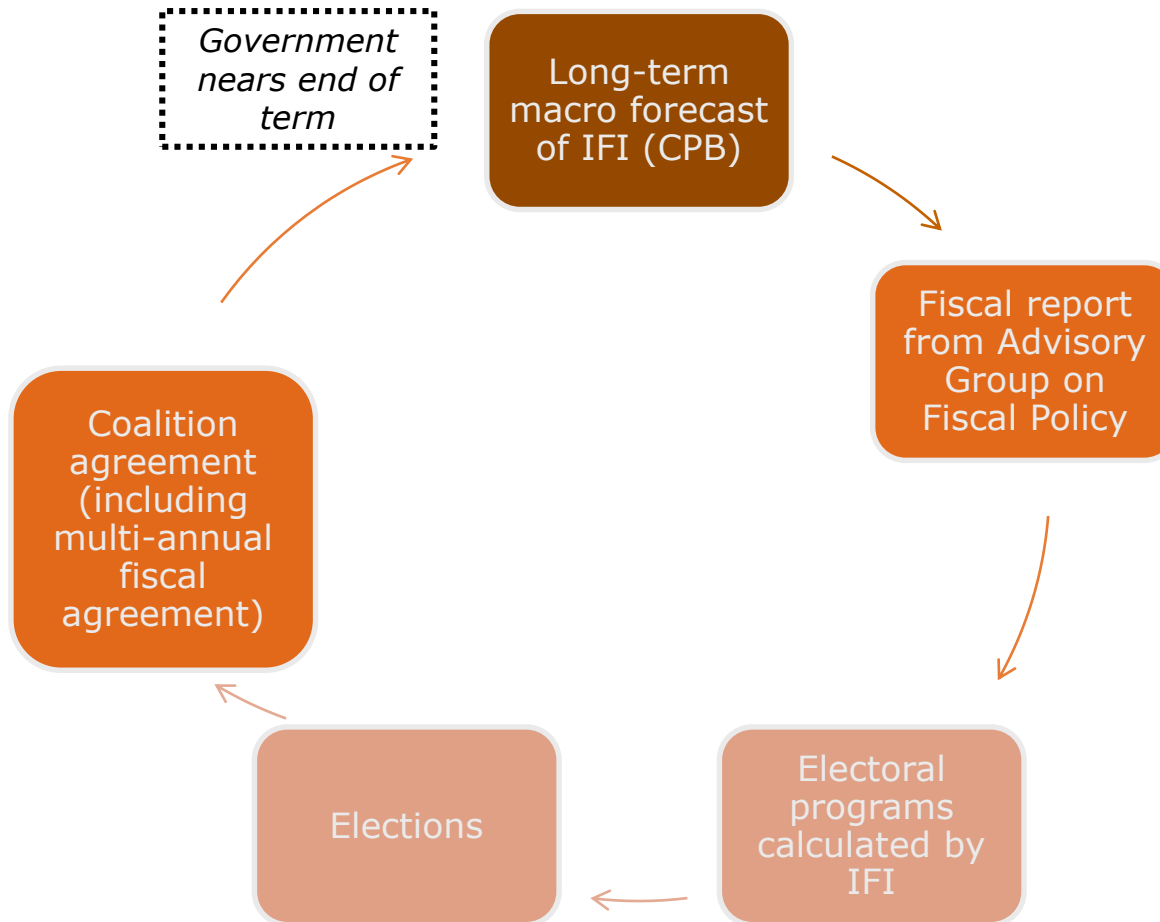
Government nears end of term

Long-term macro forecast of IFI (CPB)

Fiscal report from Advisory Group on Fiscal Policy

Electoral programs calculated by IFI

Elections

Coalition agreement (including multi-annual fiscal agreement)